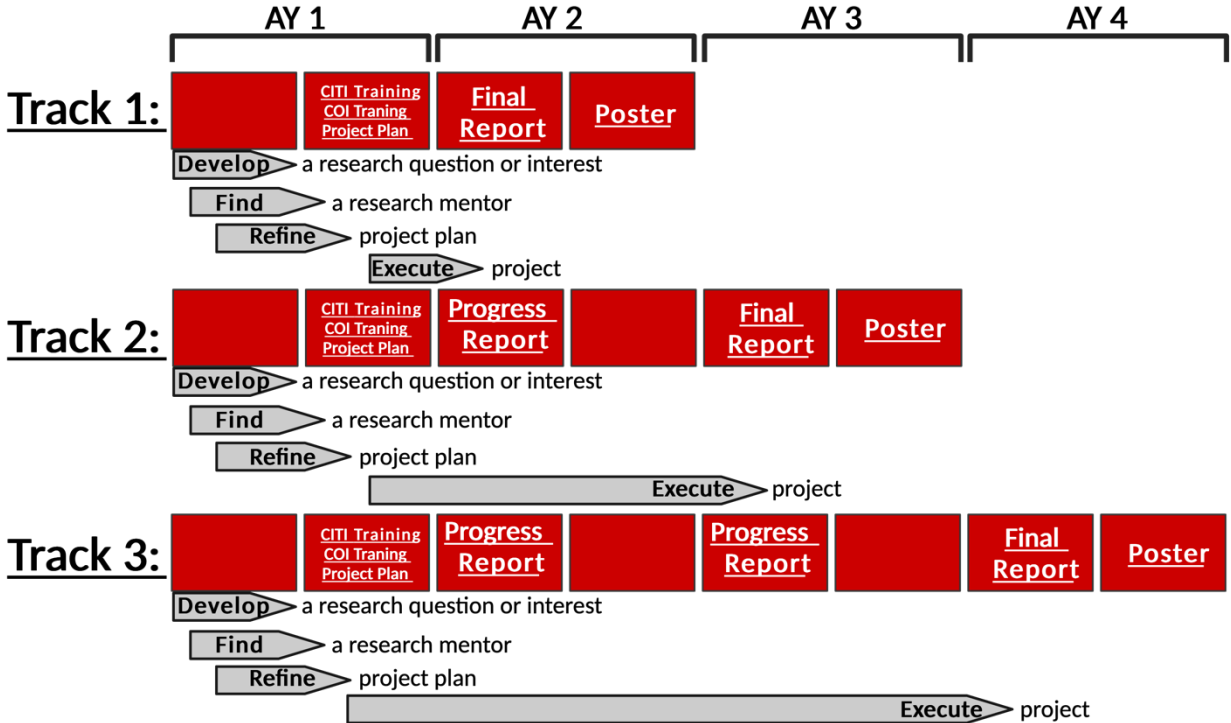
AY 1 AY 2 AY 3 AY 4

Track 1:

CITI Training
COI Traning
Project Plan

Final Report

Poster

Develop a research question or interest

Find a research mentor

Refine project plan

Execute project

Track 2:

CITI Training
COI Traning
Project Plan

Progress Report

Final Report

Poster

Develop a research question or interest

Find a research mentor

Refine project plan

Execute project

Track 3:

CITI Training
COI Traning
Project Plan

Progress Report

Progress Report

Final Report

Poster

Develop a research question or interest

Find a research mentor

Refine project plan

Execute project